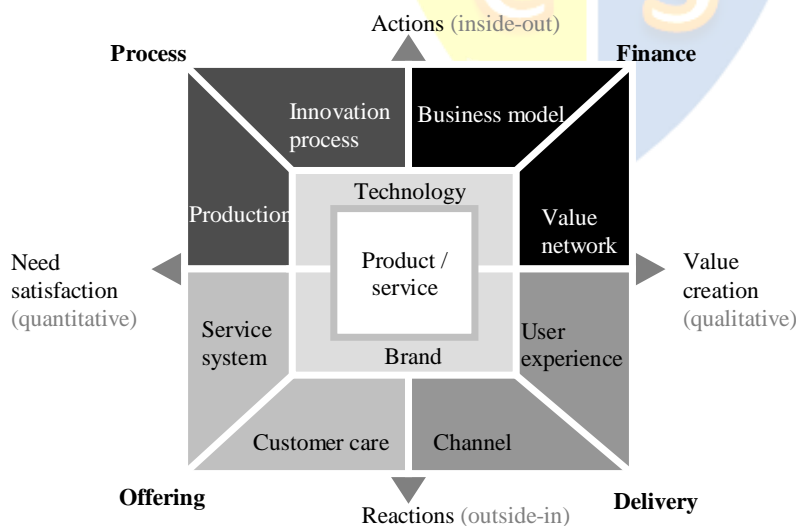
Actions (inside-out)

Process

Finance

Innovation process

Business model

Technology

Production

Value network

Need satisfaction (quantitative)

Product / service

Value creation (qualitative)

Service system

User experience

Brand

Customer care

Channel

Offering

Delivery

Reactions (outside-in)